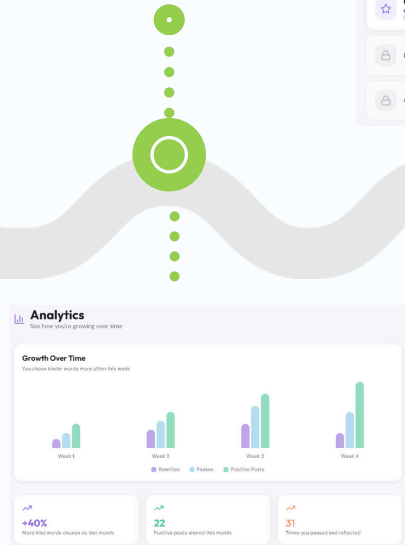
Analytics
See how you're growing over time

Growth Over Time
You chose kinder words more often this week

Week 1
Week 2
Week 3
Week 4

Rewrites
Pauses
Positive Posts

+40%
More kind words chosen vs. last month

22
Positive posts shared this month

31
Times you paused and reflected